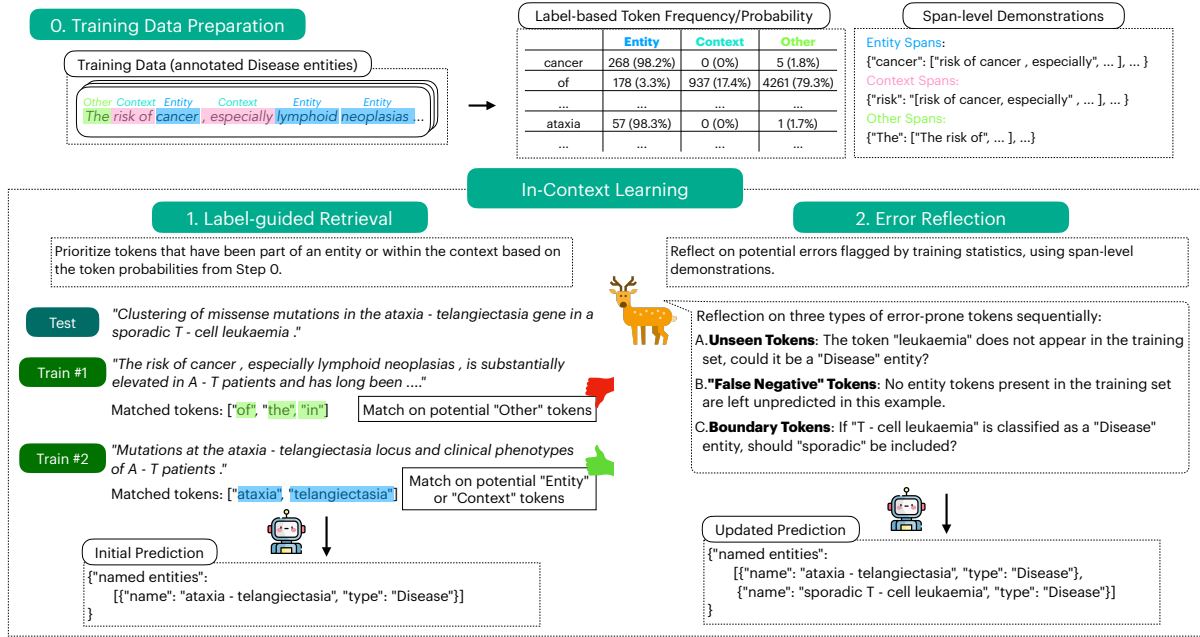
0. Training Data Preparation

Training Data (annotated Disease entities)

Other Context Entity Context Entity Entity
The risk of cancer , especially lymphoid neoplasias ...

Label-based Token Frequency/Probability

| | Entity | Context | Other |
|---|---|---|---|
| cancer | 268 (98.2%) | 0 (0%) | 5 (1.8%) |
| of | 178 (3.3%) | 937 (17.4%) | 4261 (79.3%) |
| ... | ... | ... | ... |
| ataxia | 57 (98.3%) | 0 (0%) | 1 (1.7%) |
| ... | ... | ... | ... |

Span-level Demonstrations

Entity Spans:
{"cancer": ["risk of cancer , especially", ... ], ... }
Context Spans:
{"risk": "[risk of cancer, especially" , ... ], ... }
Other Spans:
{"The": ["The risk of", ... ], ...}

In-Context Learning

1. Label-guided Retrieval

Prioritize tokens that have been part of an entity or within the context based on the token probabilities from Step 0.

Test "Clustering of missense mutations in the ataxia - telangiectasia gene in a sporadic T - cell leukaemia ."

Train #1 "The risk of cancer , especially lymphoid neoplasias , is substantially elevated in A - T patients and has long been ...."

Matched tokens: ["of", "the", "in"] Match on potential "Other" tokens

Train #2 "Mutations at the ataxia - telangiectasia locus and clinical phenotypes of A - T patients ."

Matched tokens: ["ataxia", "telangiectasia"] Match on potential "Entity" or "Context" tokens

Initial Prediction
{"named entities":
[{"name": "ataxia - telangiectasia", "type": "Disease"}]
}

2. Error Reflection

Reflect on potential errors flagged by training statistics, using span-level demonstrations.

Reflection on three types of error-prone tokens sequentially:
A.Unseen Tokens: The token "leukaemia" does not appear in the training set, could it be a "Disease" entity?
B."False Negative" Tokens: No entity tokens present in the training set are left unpredicted in this example.
C.Boundary Tokens: If "T - cell leukaemia" is classified as a "Disease" entity, should "sporadic" be included?

Updated Prediction
{"named entities":
[{"name": "ataxia - telangiectasia", "type": "Disease"},
{"name": "sporadic T - cell leukaemia", "type": "Disease"}]
}